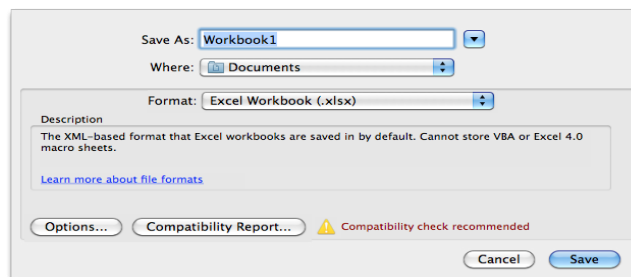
Save As: Workbook1

Where: Documents

Format: Excel Workbook (.xlsx)

Description

The XML-based format that Excel workbooks are saved in by default. Cannot store VBA or Excel 4.0 macro sheets.

Learn more about file formats

Options... Compatibility Report... Compatibility check recommended

Cancel Save